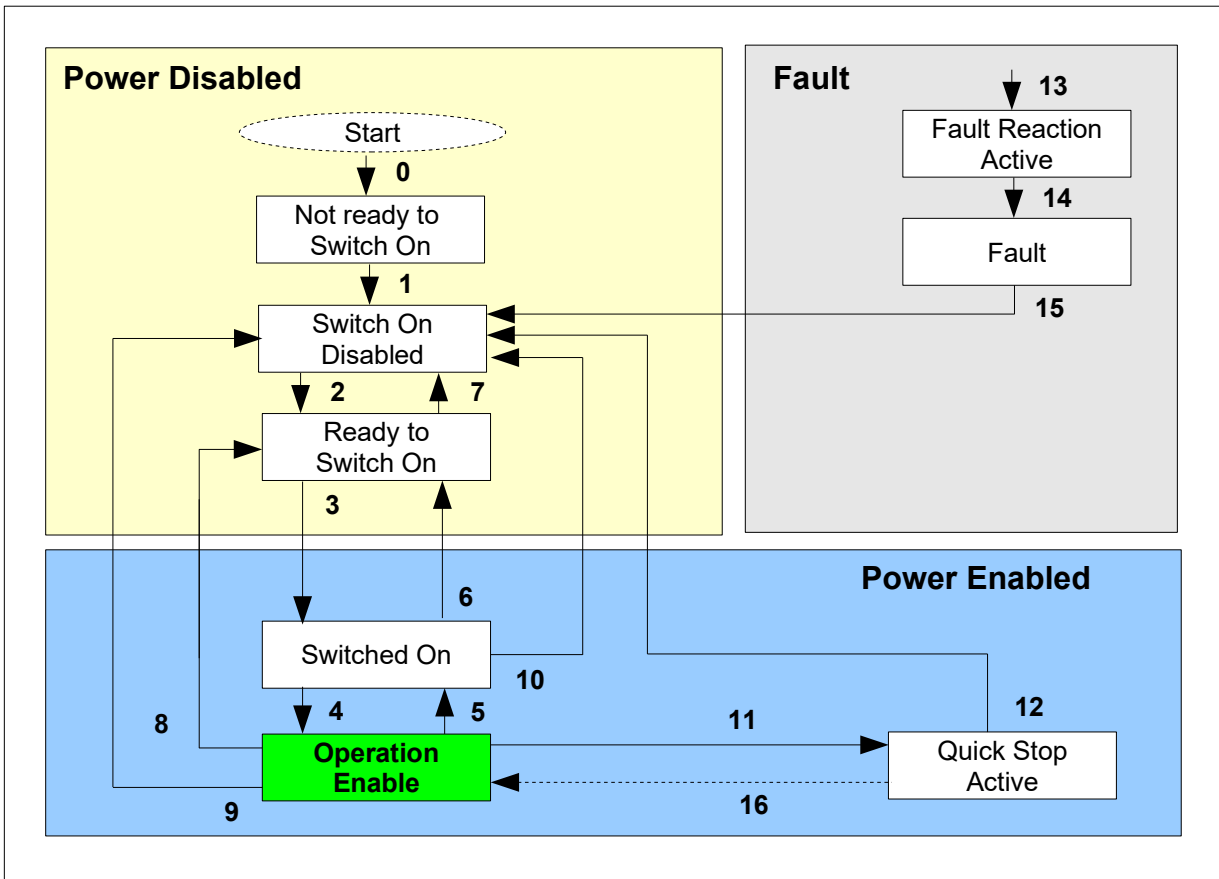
Power Disabled

Start

0

Not ready to Switch On

1

Switch On Disabled

2

7

Ready to Switch On

3

Fault

13

Fault Reaction Active

14

Fault

15

Power Enabled

6

Switched On

10

4

5

8

Operation Enable

9

11

12

Quick Stop Active

16